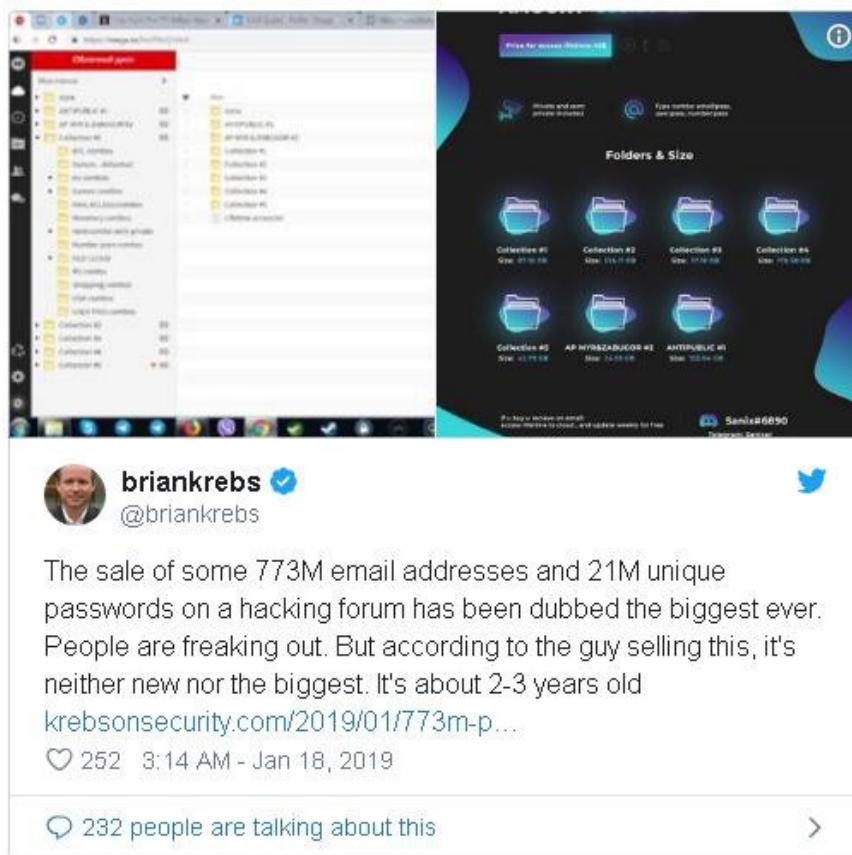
Folders & Size

Collection #1

Collection #2

Collection #3

Collection #4

Collection #5

AP MYR&ZABUGOR #2

ANTIPUBLIC #1

Sanix#6890

brianskrebs
@briankrebs

The sale of some 773M email addresses and 21M unique passwords on a hacking forum has been dubbed the biggest ever. People are freaking out. But according to the guy selling this, it's neither new nor the biggest. It's about 2-3 years old krebsonsecurity.com/2019/01/773m-p…

252 3:14 AM - Jan 18, 2019

232 people are talking about this